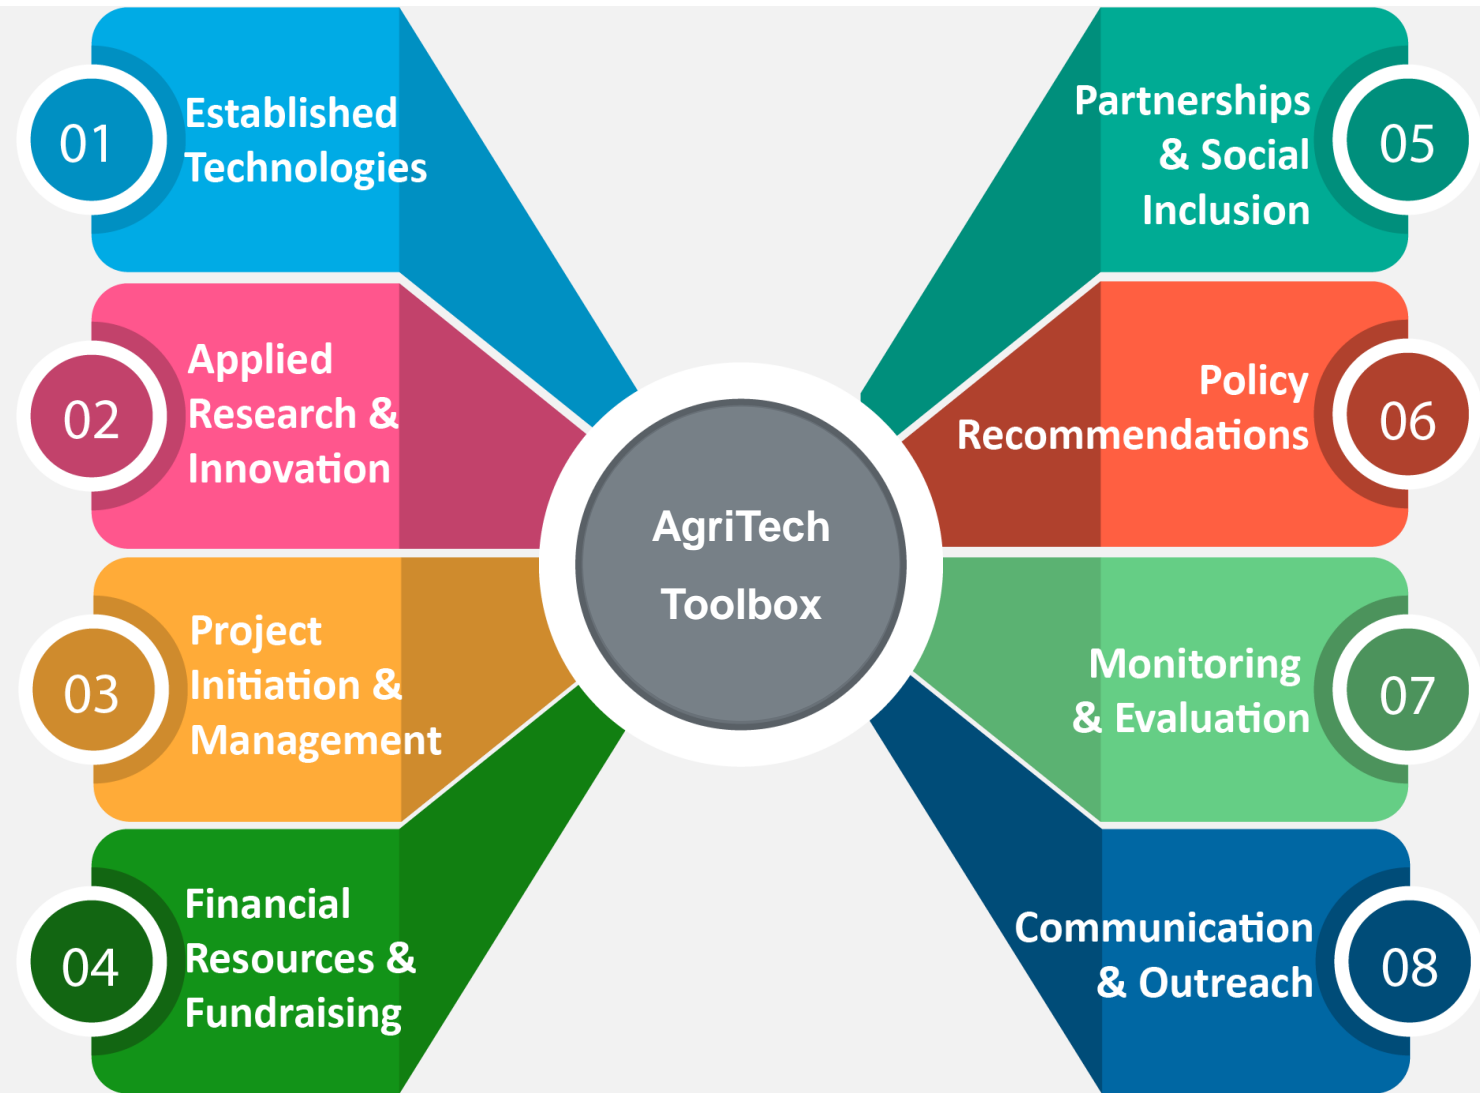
AgriTech Toolbox

01 Established Technologies

02 Applied Research & Innovation

03 Project Initiation & Management

04 Financial Resources & Fundraising

05 Partnerships & Social Inclusion

06 Policy Recommendations

07 Monitoring & Evaluation

08 Communication & Outreach